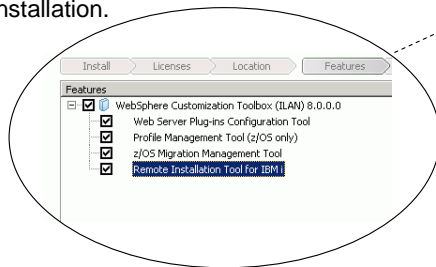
nstallation.

Install
Licenses
Location
Features

Features

WebSphere Customization Toolbox (ILAN) 8.0.0.0
Web Server Plug-ins Configuration Tool
Profile Management Tool (z/OS only)
z/OS Migration Management Tool
Remote Installation Tool for IBM i